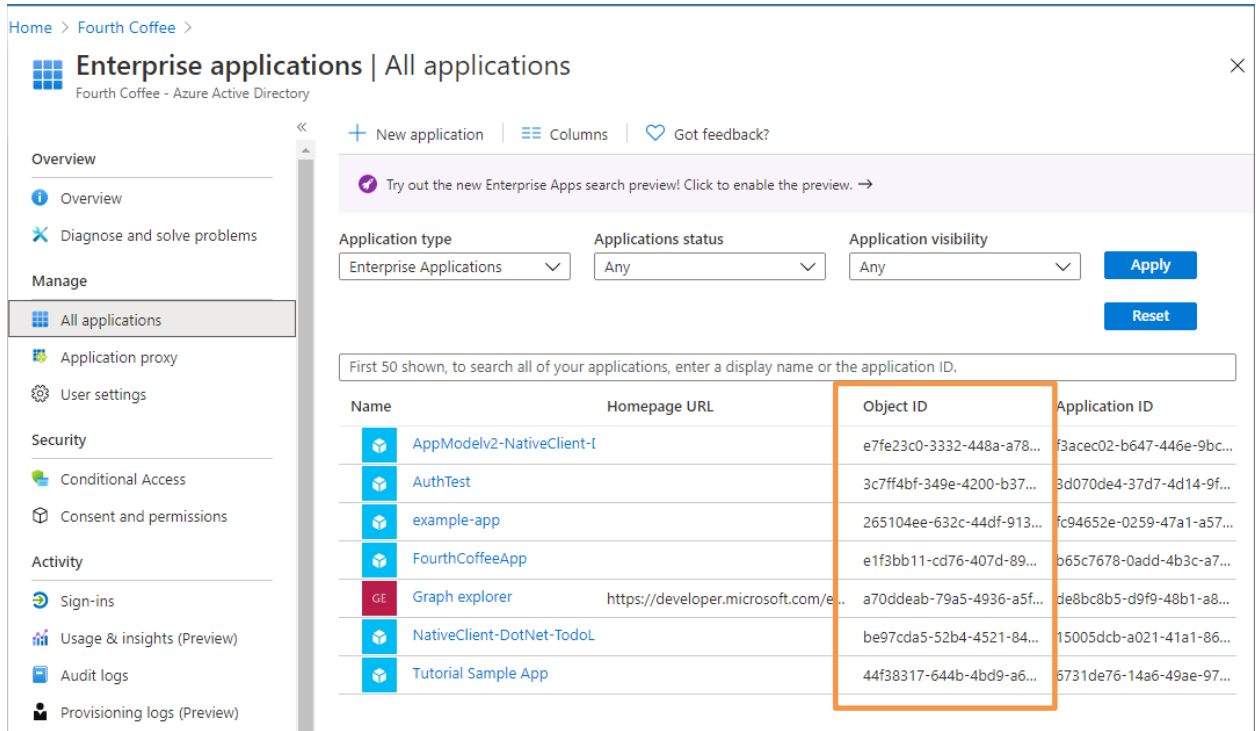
Home > Fourth Coffee >

Enterprise applications | All applications
Fourth Coffee - Azure Active Directory

«

Overview
Overview
Diagnose and solve problems

Manage
All applications
Application proxy
User settings

Security
Conditional Access
Consent and permissions

Activity
Sign-ins
Usage & insights (Preview)
Audit logs
Provisioning logs (Preview)

+ New application | Columns | Got feedback?

Try out the new Enterprise Apps search preview! Click to enable the preview. →

Application type
Enterprise Applications

Applications status
Any

Application visibility
Any

Apply

Reset

First 50 shown, to search all of your applications, enter a display name or the application ID.

| Name | Homepage URL | Object ID | Application ID |
|---|---|---|---|
| AppModelv2-NativeClient-[ | | e7fe23c0-3332-448a-a78... | f3acec02-b647-446e-9bc... |
| AuthTest | | 3c7ff4bf-349e-4200-b37... | 3d070de4-37d7-4d14-9f... |
| example-app | | 265104ee-632c-44df-913... | fc94652e-0259-47a1-a57... |
| FourthCoffeeApp | | e1f3bb11-cd76-407d-89... | b65c7678-0add-4b3c-a7... |
| GE Graph explorer | https://developer.microsoft.com/e... | a70ddeab-79a5-4936-a5f... | de8bc8b5-d9f9-48b1-a8... |
| NativeClient-DotNet-TodoL | | be97cda5-52b4-4521-84... | 15005dcb-a021-41a1-86... |
| Tutorial Sample App | | 44f38317-644b-4bd9-a6... | 6731de76-14a6-49ae-97... |